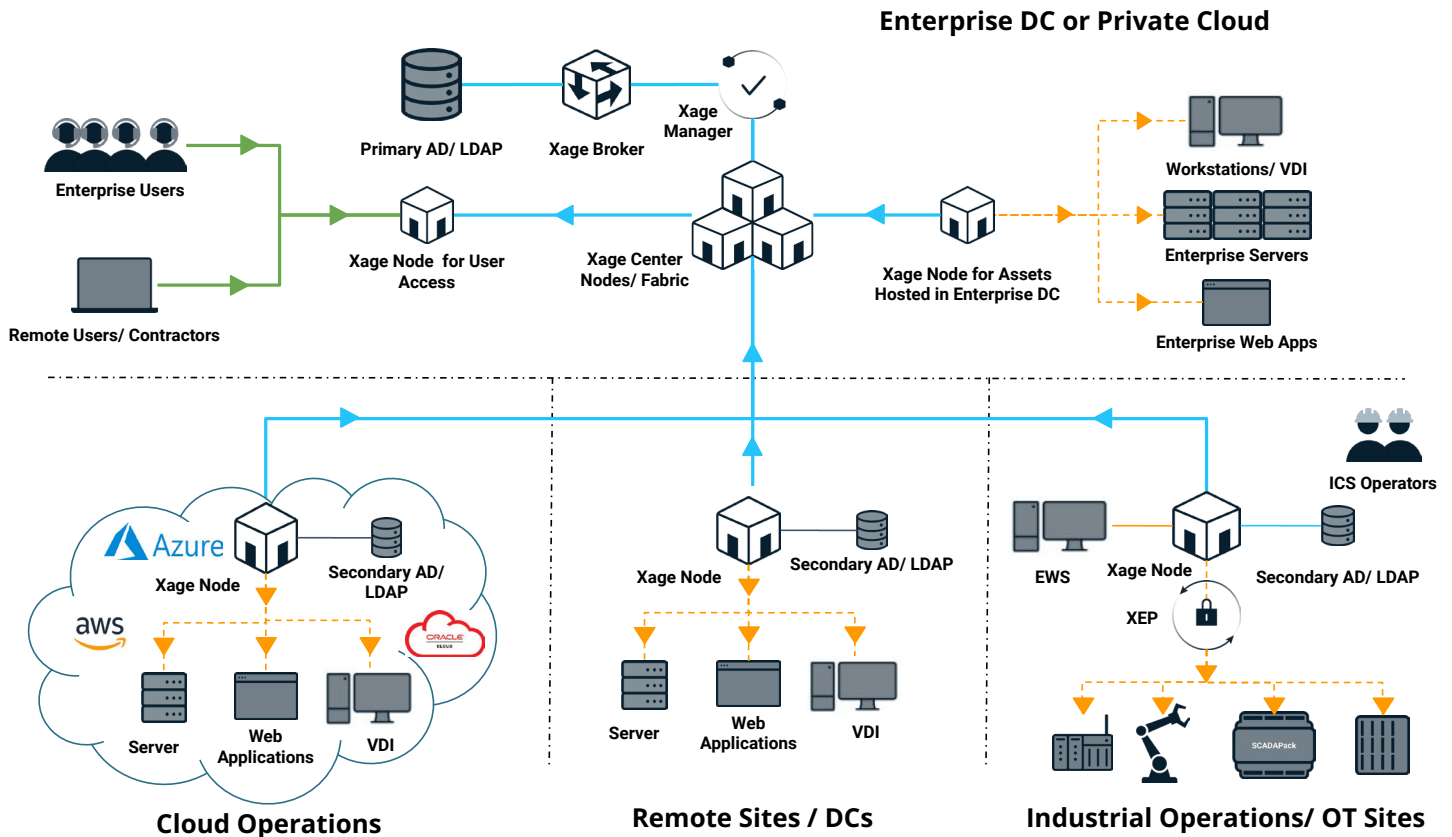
Enterprise DC or Private Cloud

Primary AD/ LDAP

Xage Broker

Xage Manager

Enterprise Users

Remote Users/ Contractors

Xage Node for User Access

Xage Center Nodes/ Fabric

Xage Node for Assets Hosted in Enterprise DC

Workstations/ VDI

Enterprise Servers

Enterprise Web Apps

Azure

aws

ORACLE CLOUD

Xage Node

Secondary AD/ LDAP

Server

Web Applications

VDI

Cloud Operations

Xage Node

Secondary AD/ LDAP

Server

Web Applications

VDI

Remote Sites / DCs

ICS Operators

EWS

Xage Node

Secondary AD/ LDAP

XEP

SCADAPack

Industrial Operations/ OT Sites